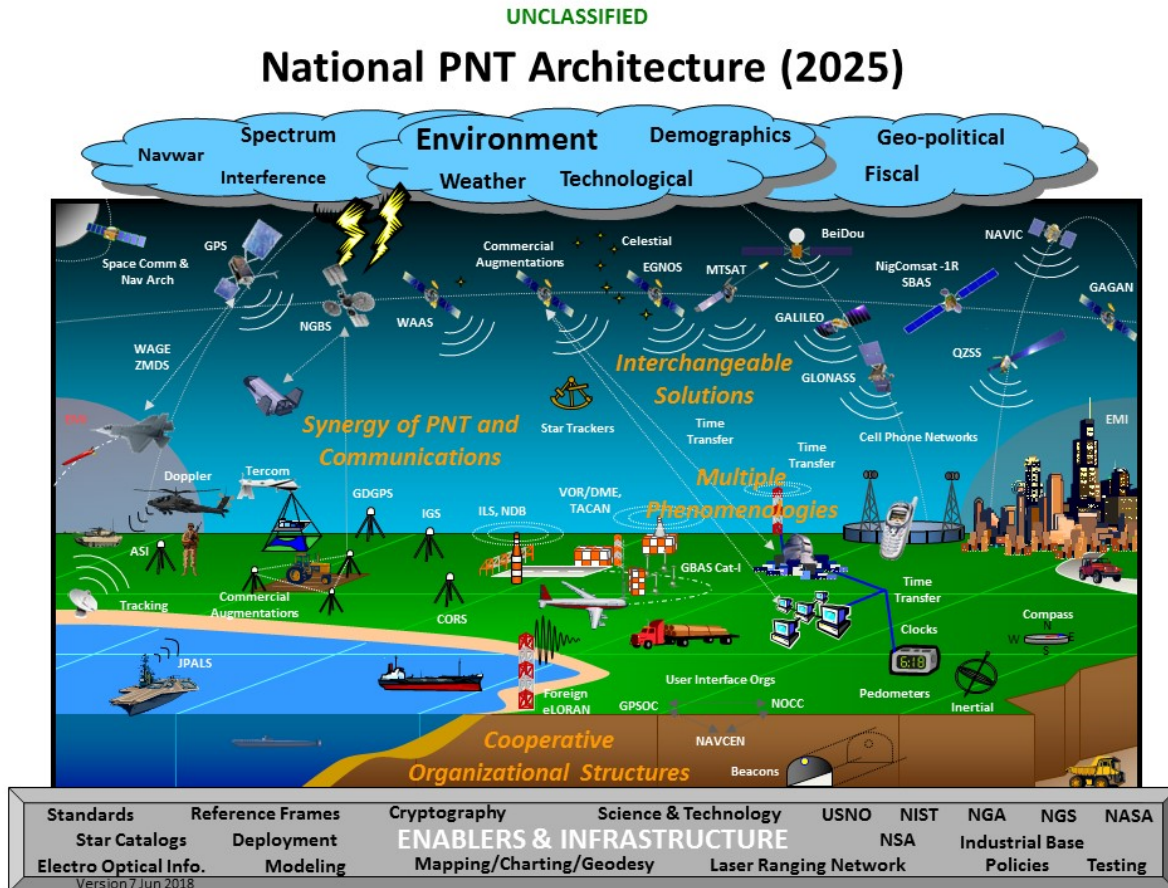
UNCLASSIFIED

National PNT Architecture (2025)

Navwar
Spectrum
Interference
Environment
Weather
Technological
Demographics
Geo-political
Fiscal

Space Comm & Nav Arch
GPS
NGBS
WAAS
Commercial Augmentations
Celestial
EGNOS
MTSAT
BeiDou
NigComsat -1R SBAS
NAVIC
GAGAN
GALILEO
GLONASS
QZSS
WAGE
ZMDS
Interchangeable Solutions
Synergy of PNT and Communications
Star Trackers
Time Transfer
Time Transfer
Cell Phone Networks
EMI
Doppler
Tercom
GDGPS
IGS
ILS, NDB
VOR/DME, TACAN
Multiple Phenomenologies
ASI
Tracking
Commercial Augmentations
CORS
GBAS Cat-I
Time Transfer
Compass
N
W
E
S
Clocks
6:18
JPALS
Foreign eLORAN
GPSOC
User Interface Orgs
NOCC
Pedometers
Inertial
NAVCEN
Cooperative Organizational Structures
Beacons

Standards
Reference Frames
Cryptography
Science & Technology
USNO
NIST
NGA
NGS
NASA
Star Catalogs
Deployment
ENABLERS & INFRASTRUCTURE
NSA
Industrial Base
Electro Optical Info.
Modeling
Mapping/Charting/Geodesy
Laser Ranging Network
Policies
Testing
Version 7 Jun 2018